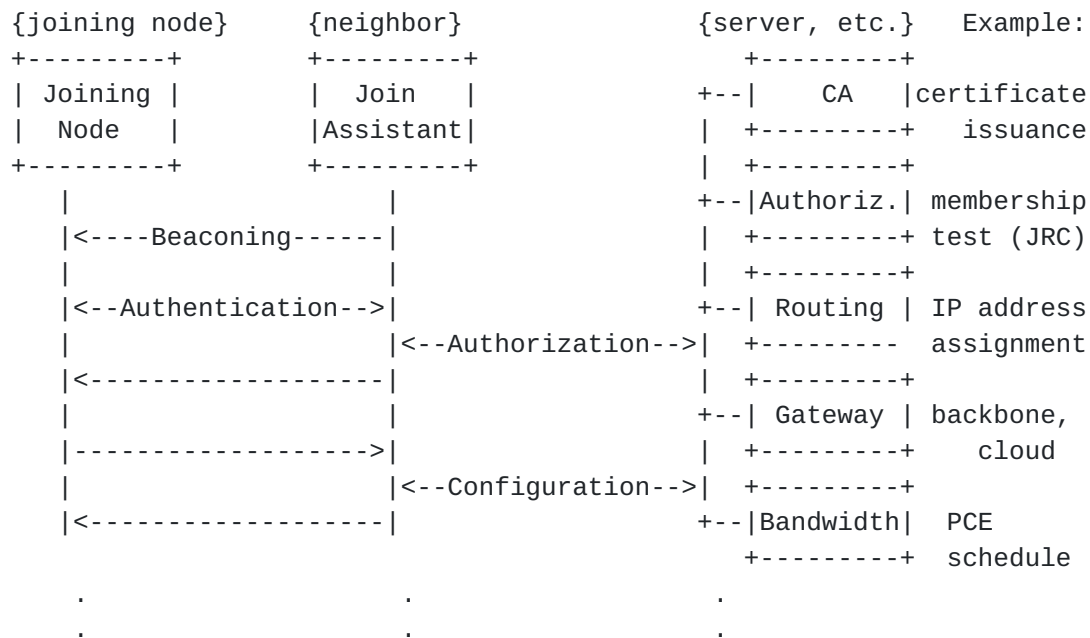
{joining node}       {neighbor}                 {server, etc.}  Example:
+---------+          +---------+                   +---------+
| Joining |          |  Join   |                +--|    CA   |certificate
|  Node   |          |Assistant|                |  +---------+  issuance
+---------+          +---------+                |  +---------+
    |                    |                      +--|Authoriz.| membership
    |<----Beaconing------|                      |  +---------+ test (JRC)
    |                    |                      |  +---------+
    |<--Authentication-->|                      +--| Routing | IP address
    |                    |<--Authorization-->|  +---------  assignment
    |<-------------------|                      |  +---------+
    |                    |                      +--| Gateway | backbone,
    |------------------->|                      |  +---------+    cloud
    |                    |<--Configuration-->|  +---------+
    |<-------------------|                      +--|Bandwidth|  PCE
                                                   +---------+  schedule
    .                    .                      .
    .                    .                      .